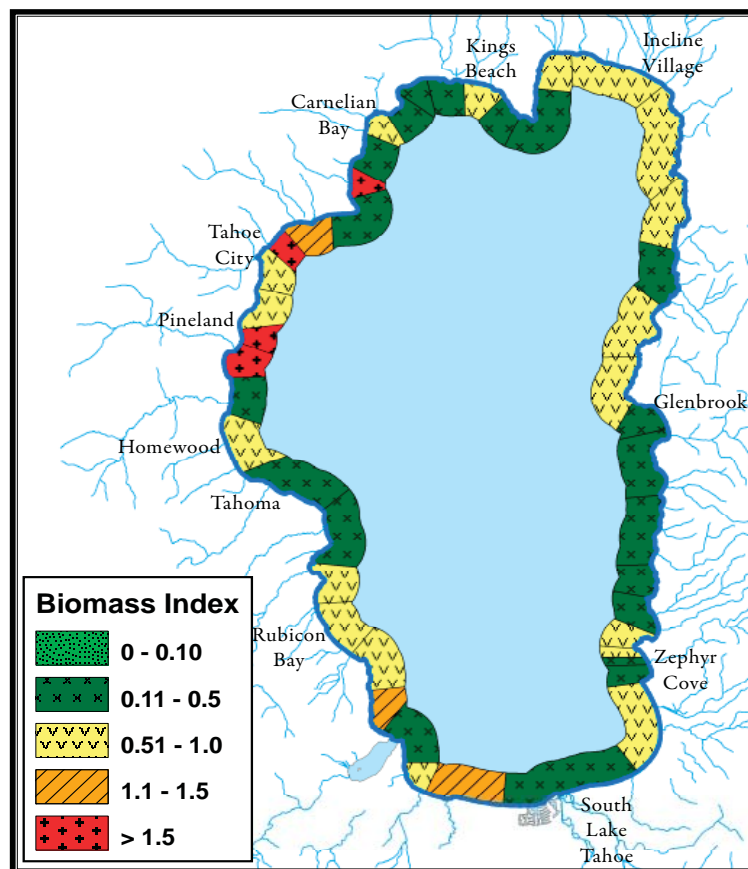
Kings Beach

Incline Village

Carnelian Bay

Tahoe City

Pineland

Homewood

Tahoma

Glenbrook

Rubicon Bay

Zephyr Cove

South Lake Tahoe

Biomass Index

0 - 0.10

0.11 - 0.5

0.51 - 1.0

1.1 - 1.5

> 1.5